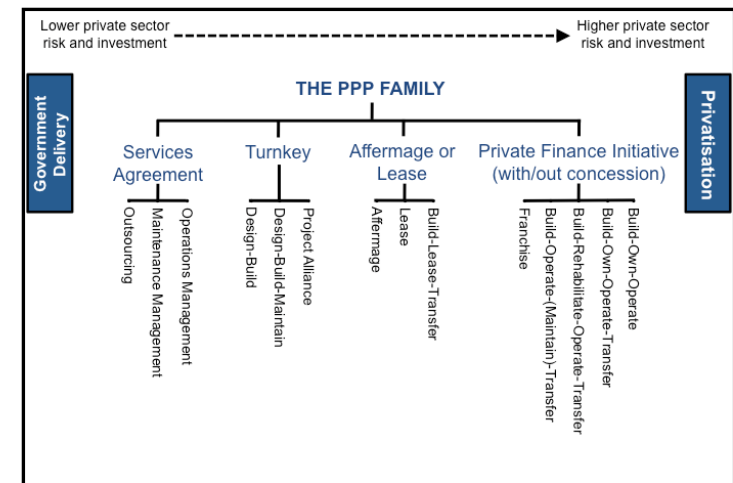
Lower private sector risk and investment

Higher private sector risk and investment

Government Delivery

THE PPP FAMILY

Privatisation

Services Agreement

Outsourcing

Maintenance Management

Operations Management

Turnkey

Design-Build

Design-Build-Maintain

Project Alliance

Affermage or Lease

Affermage

Lease

Build-Lease-Transfer

Private Finance Initiative (with/out concession)

Franchise

Build-Operate-(Maintain)-Transfer

Build-Rehabilitate-Operate-Transfer

Build-Own-Operate-Transfer

Build-Own-Operate